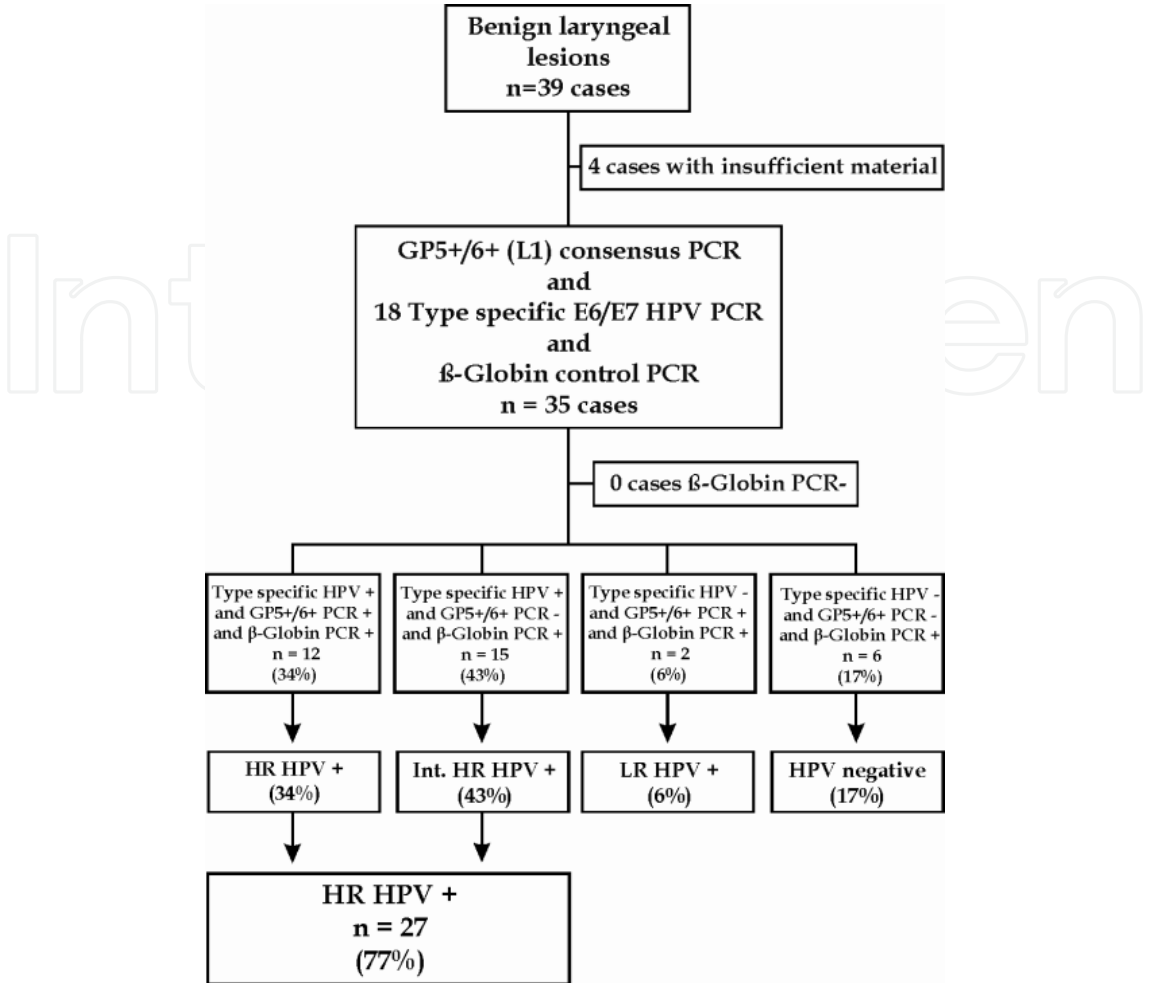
Benign laryngeal lesions
n=39 cases

4 cases with insufficient material

GP5+/6+ (L1) consensus PCR
and
18 Type specific E6/E7 HPV PCR
and
ß-Globin control PCR
n = 35 cases

0 cases ß-Globin PCR-

Type specific HPV + and GP5+/6+ PCR + and β-Globin PCR +
n = 12
(34%)

Type specific HPV + and GP5+/6+ PCR - and β-Globin PCR +
n = 15
(43%)

Type specific HPV - and GP5+/6+ PCR + and β-Globin PCR +
n = 2
(6%)

Type specific HPV - and GP5+/6+ PCR - and β-Globin PCR +
n = 6
(17%)

HR HPV +
(34%)

Int. HR HPV +
(43%)

LR HPV +
(6%)

HPV negative
(17%)

HR HPV +
n = 27
(77%)